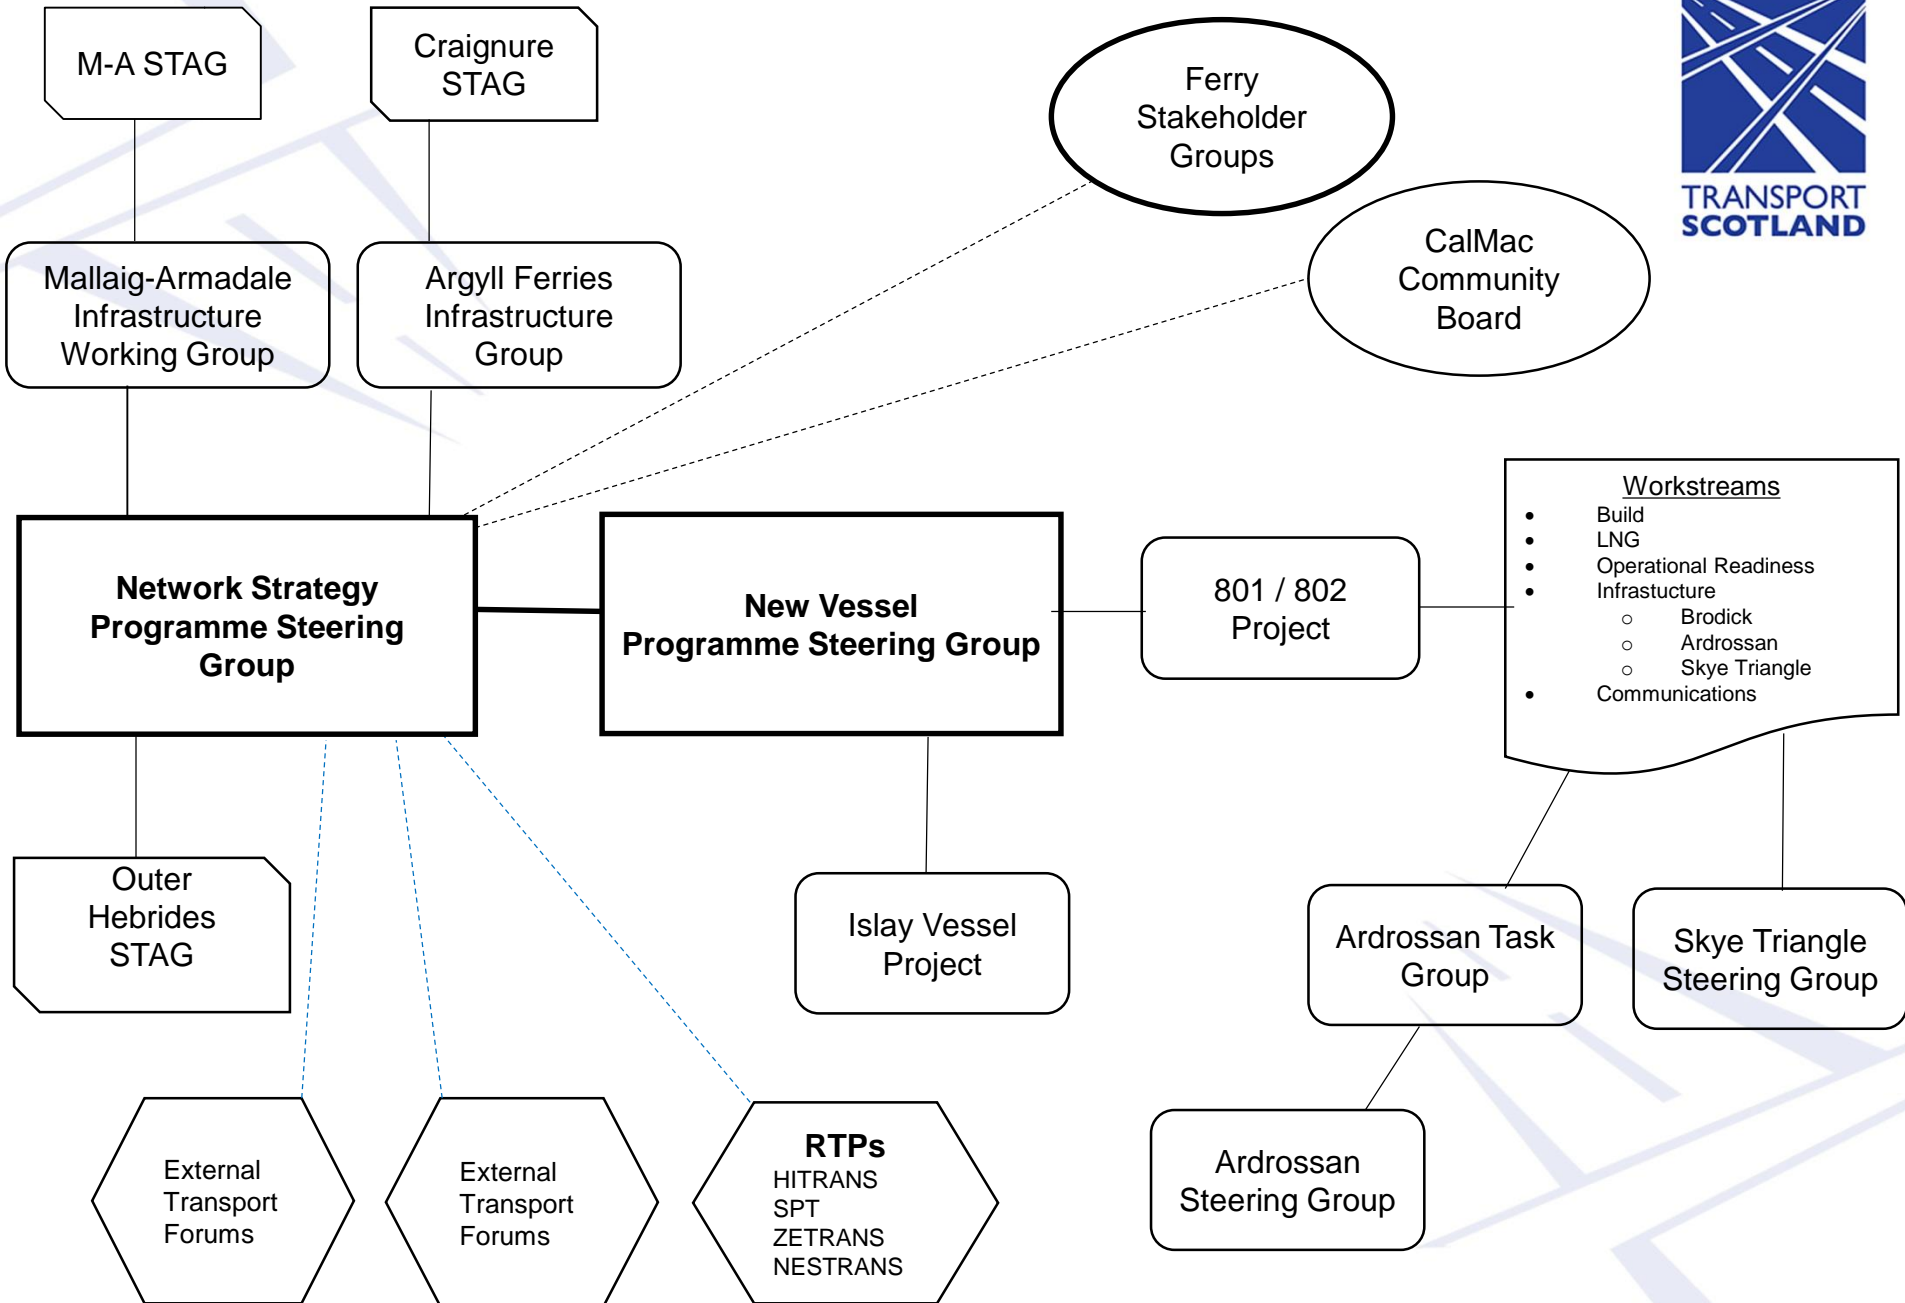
M-A STAG

Craignure STAG

Ferry Stakeholder Groups

TRANSPORT SCOTLAND

CalMac Community Board

Mallaig-Armadale Infrastructure Working Group

Argyll Ferries Infrastructure Group

Workstreams
- Build
- LNG
- Operational Readiness
- Infrastructure
  - Brodick
  - Ardrossan
  - Skye Triangle
- Communications

Network Strategy Programme Steering Group

New Vessel Programme Steering Group

801 / 802 Project

Outer Hebrides STAG

Islay Vessel Project

Ardrossan Task Group

Skye Triangle Steering Group

Ardrossan Steering Group

External Transport Forums

External Transport Forums

RTPs
HITRANS
SPT
ZETRANS
NESTRANS